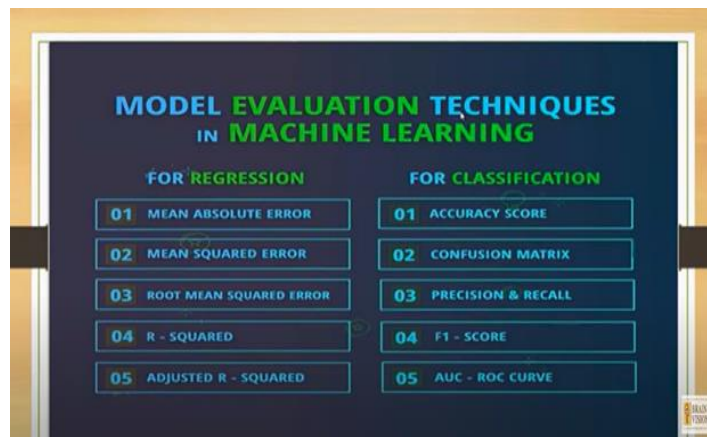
MODEL EVALUATION TECHNIQUES IN MACHINE LEARNING

FOR REGRESSION

01 MEAN ABSOLUTE ERROR

02 MEAN SQUARED ERROR

03 ROOT MEAN SQUARED ERROR

04 R - SQUARED

05 ADJUSTED R - SQUARED

FOR CLASSIFICATION

01 ACCURACY SCORE

02 CONFUSION MATRIX

03 PRECISION & RECALL

04 F1 - SCORE

05 AUC - ROC CURVE

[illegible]